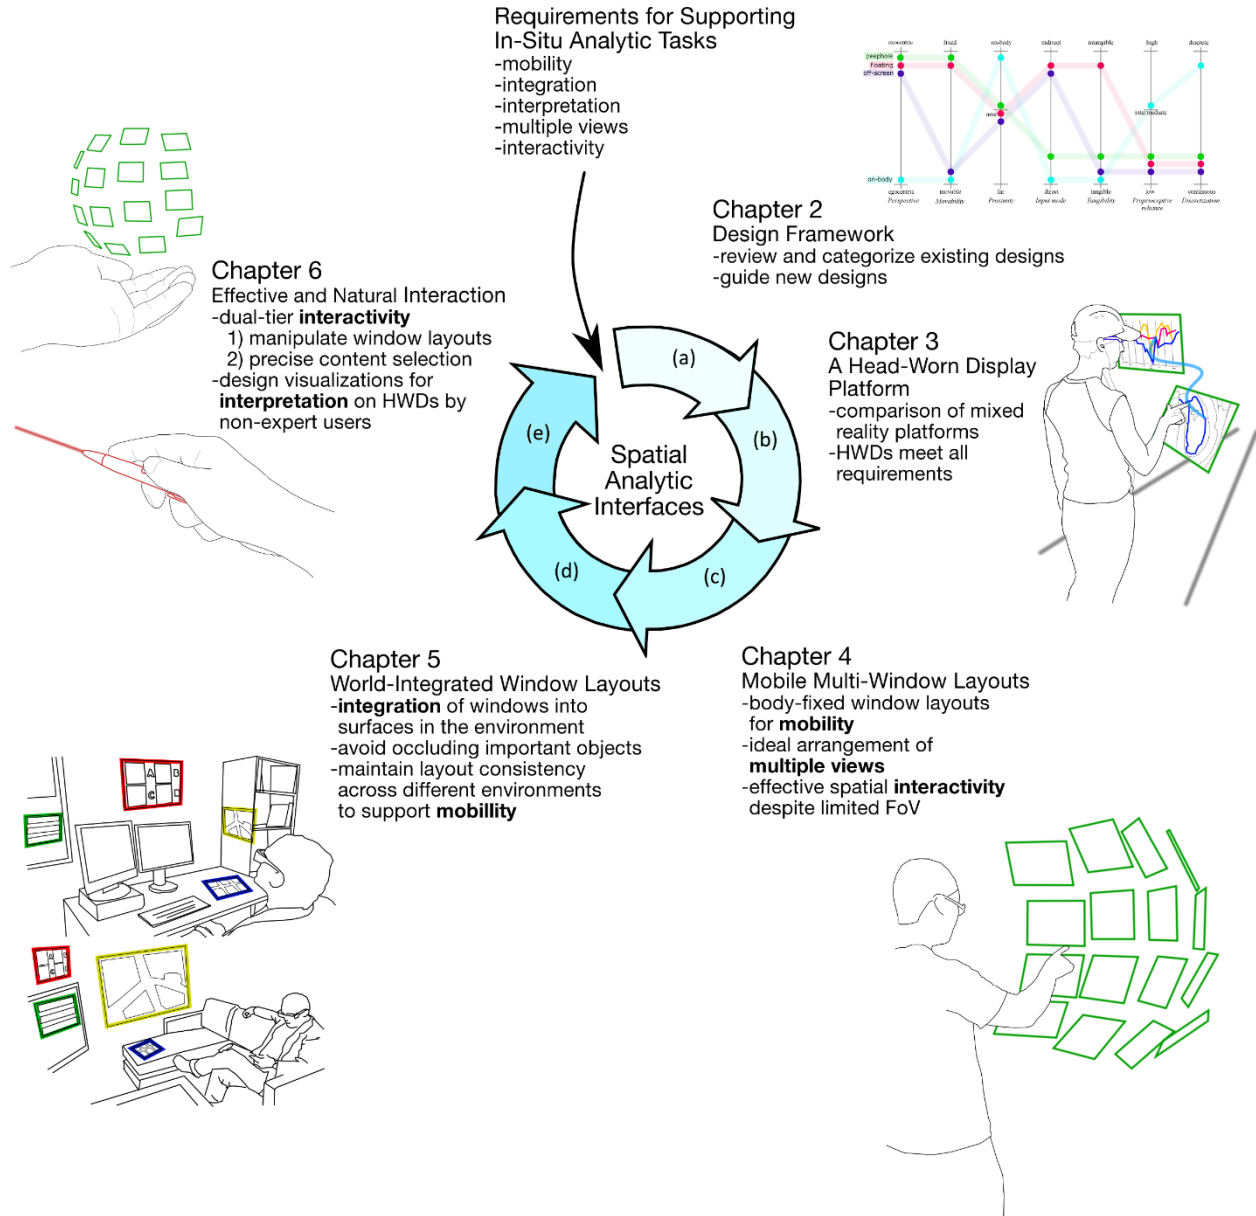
Requirements for Supporting In-Situ Analytic Tasks
-mobility
-integration
-interpretation
-multiple views
-interactivity

exocentric fixed on-body indirect intangible high discrete
peephole
floating
off-screen
intermediate
on-body
egocentric movable far direct tangible low continuous
Perspective Movability Proximity Input mode Tangibility Proprioceptive reliance Discretization

Chapter 2
Design Framework
-review and categorize existing designs
-guide new designs

Chapter 6
Effective and Natural Interaction
-dual-tier interactivity
1) manipulate window layouts
2) precise content selection
-design visualizations for interpretation on HWDs by non-expert users

Chapter 3
A Head-Worn Display Platform
-comparison of mixed reality platforms
-HWDs meet all requirements

(a)
(b)
(c)
(d)
(e)
Spatial Analytic Interfaces

Chapter 5
World-Integrated Window Layouts
-integration of windows into surfaces in the environment
-avoid occluding important objects
-maintain layout consistency across different environments to support mobillity

Chapter 4
Mobile Multi-Window Layouts
-body-fixed window layouts for mobility
-ideal arrangement of multiple views
-effective spatial interactivity despite limited FoV

A B
C D